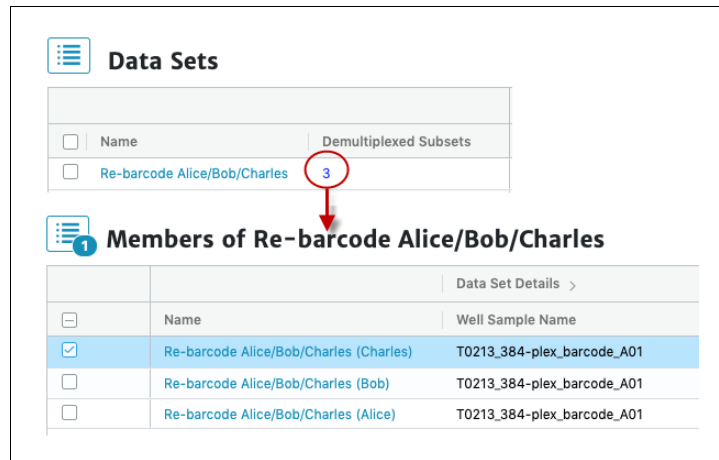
Data Sets

| | Name | Demultiplexed Subsets |
|---|---|---|
| | Re-barcode Alice/Bob/Charles | 3 |

1 Members of Re-barcode Alice/Bob/Charles

| | | Data Set Details > |
|---|---|---|
| | Name | Well Sample Name |
| | Re-barcode Alice/Bob/Charles (Charles) | T0213_384-plex_barcode_A01 |
| | Re-barcode Alice/Bob/Charles (Bob) | T0213_384-plex_barcode_A01 |
| | Re-barcode Alice/Bob/Charles (Alice) | T0213_384-plex_barcode_A01 |